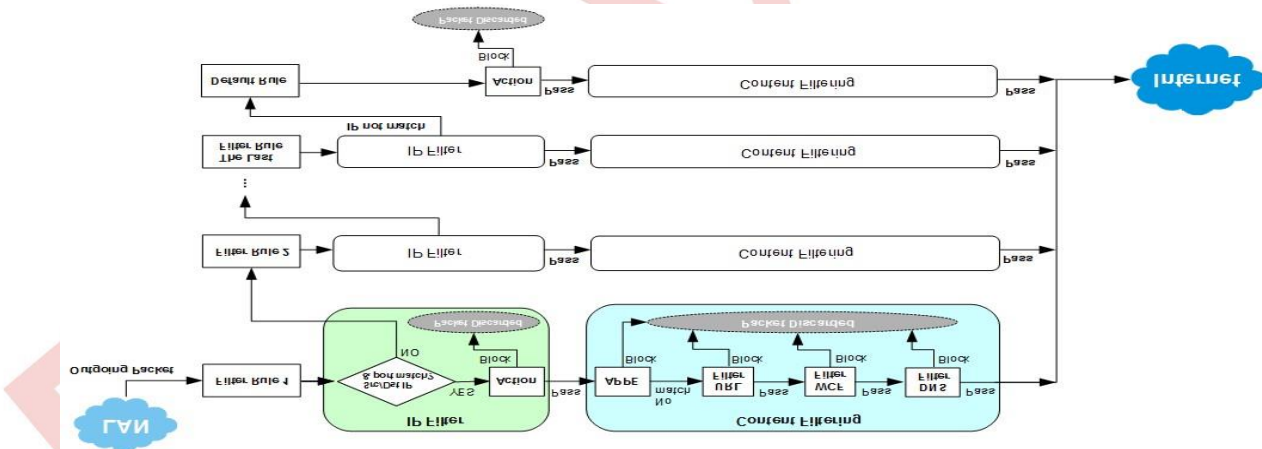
Packet Discarded
Block
Default Rule
Action
Pass
Content Filtering
Pass
Internet
IP not match
The Last Filter Rule
IP Filter
Pass
Content Filtering
Pass
...
Filter Rule 2
IP Filter
Pass
Content Filtering
Pass
Packet Discarded
Packet Discarded
NO
Block
Block
Block
Block
Block
Outgoing Packet
Filter Rule 1
src/Dst IP & port match?
Action
Pass
APPE
No match
URL Filter
Pass
WCF Filter
Pass
DNS Filter
Pass
YES
LAN
IP Filter
Content Filtering